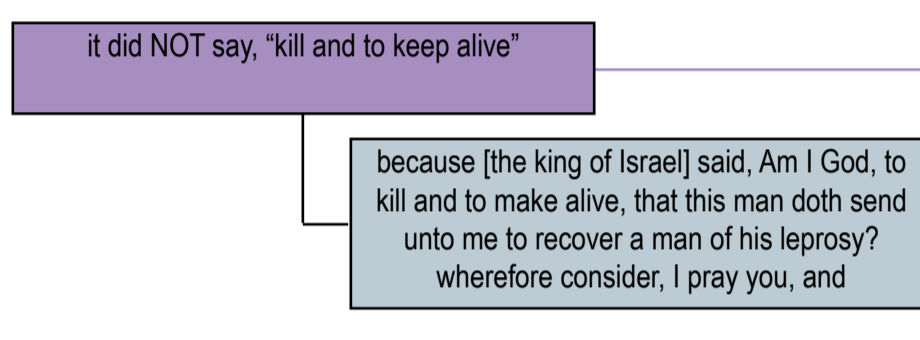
it did NOT say, “kill and to keep alive”

because [the king of Israel] said, Am I God, to kill and to make alive, that this man doth send unto me to recover a man of his leprosy? wherefore consider, I pray you, and